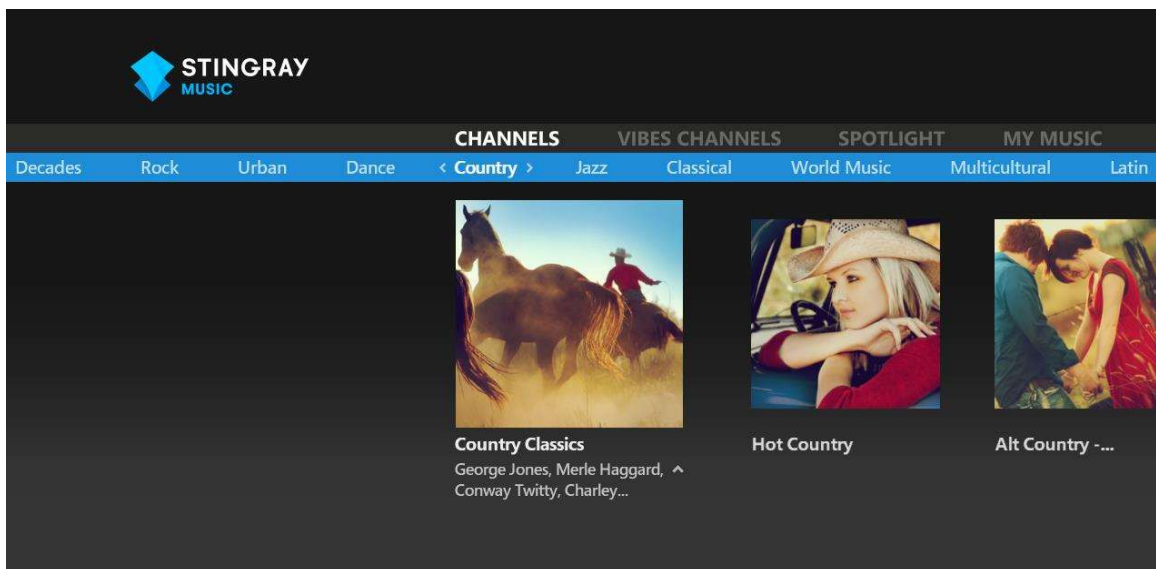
STINGRAY
MUSIC

CHANNELS VIBES CHANNELS SPOTLIGHT MY MUSIC

Decades Rock Urban Dance ‹ Country › Jazz Classical World Music Multicultural Latin

Country Classics
George Jones, Merle Haggard, Conway Twitty, Charley...

Hot Country

Alt Country -...